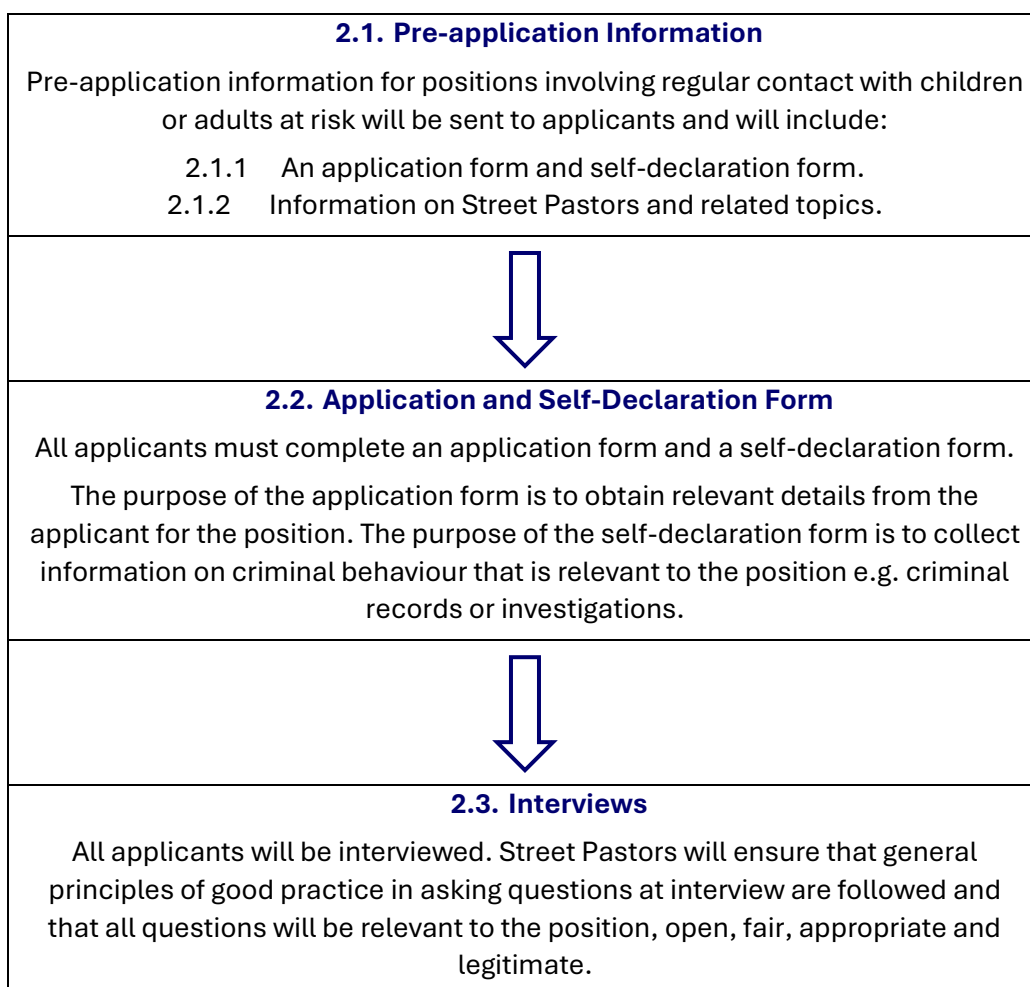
2.1. Pre-application Information

Pre-application information for positions involving regular contact with children or adults at risk will be sent to applicants and will include:

2.1.1 An application form and self-declaration form.
2.1.2 Information on Street Pastors and related topics.

2.2. Application and Self-Declaration Form

All applicants must complete an application form and a self-declaration form.

The purpose of the application form is to obtain relevant details from the applicant for the position. The purpose of the self-declaration form is to collect information on criminal behaviour that is relevant to the position e.g. criminal records or investigations.

2.3. Interviews

All applicants will be interviewed. Street Pastors will ensure that general principles of good practice in asking questions at interview are followed and that all questions will be relevant to the position, open, fair, appropriate and legitimate.